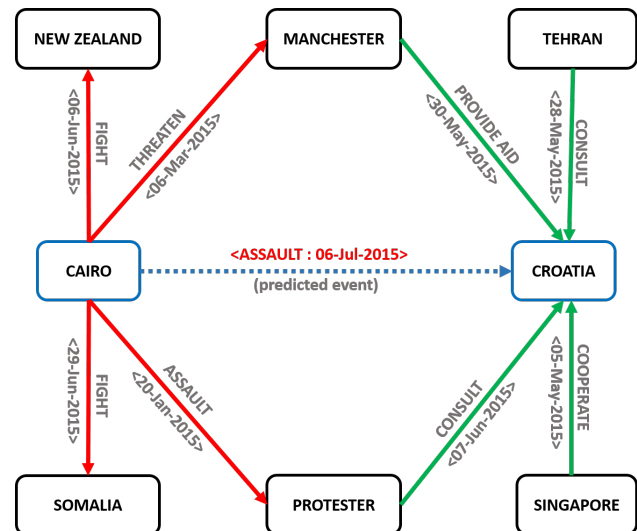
NEW ZEALAND

MANCHESTER

TEHRAN

FIGHT
<06-Jun-2015>

THREATEN
<06-Mar-2015>

PROVIDE AID
<30-May-2015>

CONSULT
<28-May-2015>

CAIRO

<ASSAULT : 06-Jul-2015>
(predicted event)

CROATIA

FIGHT
<29-Jun-2015>

ASSAULT
<20-Jan-2015>

CONSULT
<07-Jun-2015>

COOPERATE
<05-May-2015>

SOMALIA

PROTESTER

SINGAPORE